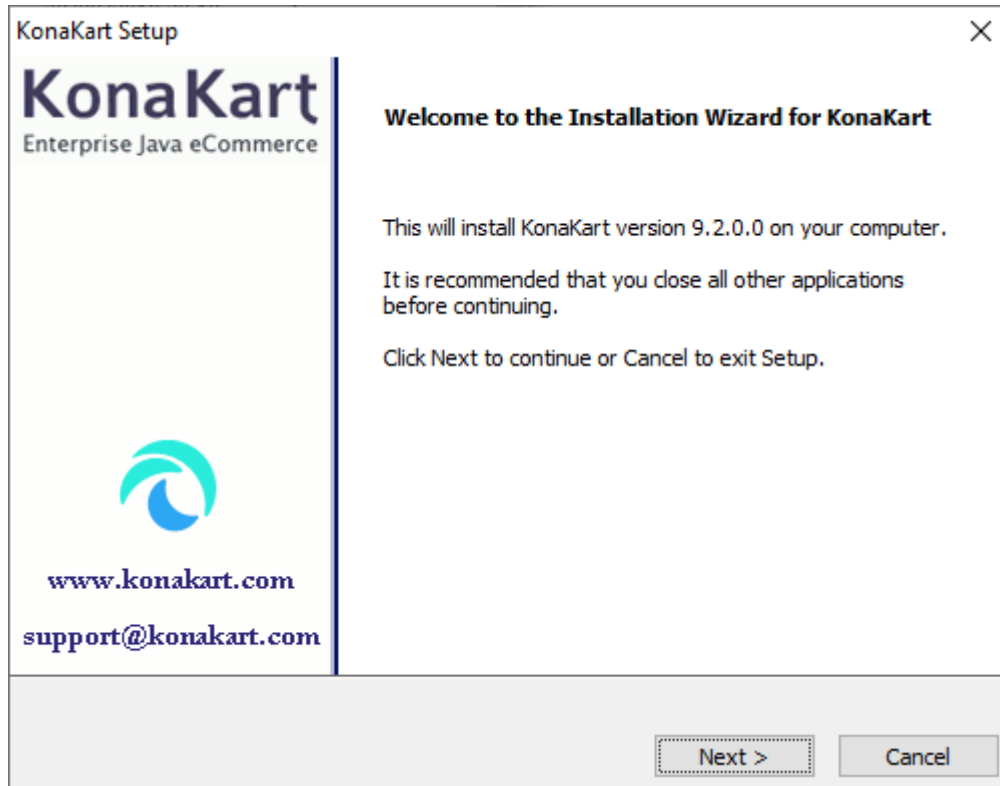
KonaKart Setup

×

KonaKart
Enterprise Java eCommerce

www.konakart.com

support@konakart.com

Welcome to the Installation Wizard for KonaKart

This will install KonaKart version 9.2.0.0 on your computer.

It is recommended that you close all other applications before continuing.

Click Next to continue or Cancel to exit Setup.

Next >

Cancel